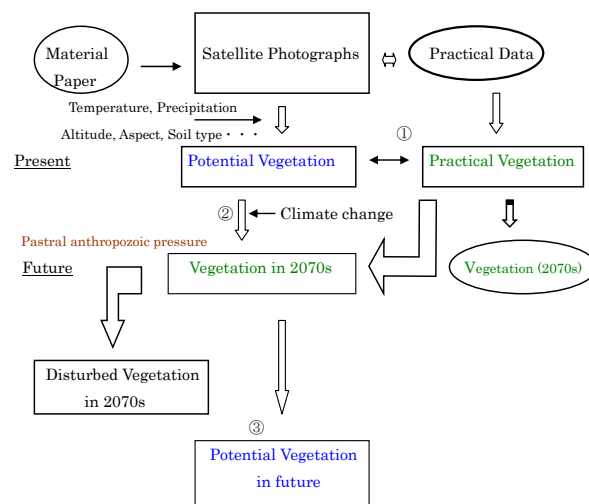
Material Paper

Satellite Photographs

Practical Data

Temperature, Precipitation

Altitude, Aspect, Soil type・・・

①

Present

Potential Vegetation

Practical Vegetation

②

Climate change

Pastral anthropozoic pressure

Future

Vegetation in 2070s

Vegetation (2070s)

Disturbed Vegetation in 2070s

③

Potential Vegetation in future